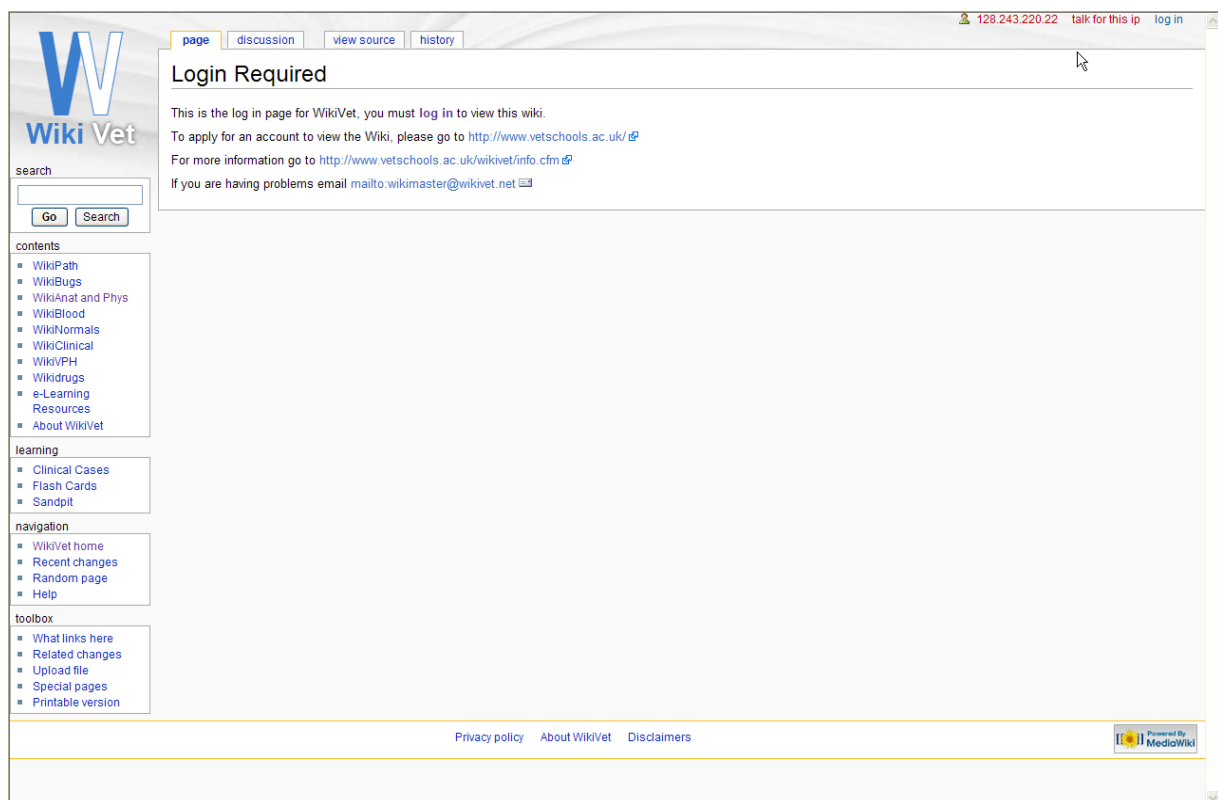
128.243.220.22 talk for this ip log in

page discussion view source history

Wiki Vet

Login Required

This is the log in page for WikiVet, you must log in to view this wiki.

To apply for an account to view the Wiki, please go to http://www.vetschools.ac.uk/

For more information go to http://www.vetschools.ac.uk/wikivet/info.cfm

If you are having problems email mailto:wikimaster@wikivet.net

search

Go Search

contents

- WikiPath
- WikiBugs
- WikiAnat and Phys
- WikiBlood
- WikiNormals
- WikiClinical
- WikiVPH
- Wikidrugs
- e-Learning Resources
- About WikiVet

learning

- Clinical Cases
- Flash Cards
- Sandpit

navigation

- WikiVet home
- Recent changes
- Random page
- Help

toolbox

- What links here
- Related changes
- Upload file
- Special pages
- Printable version

Privacy policy About WikiVet Disclaimers

Powered By MediaWiki